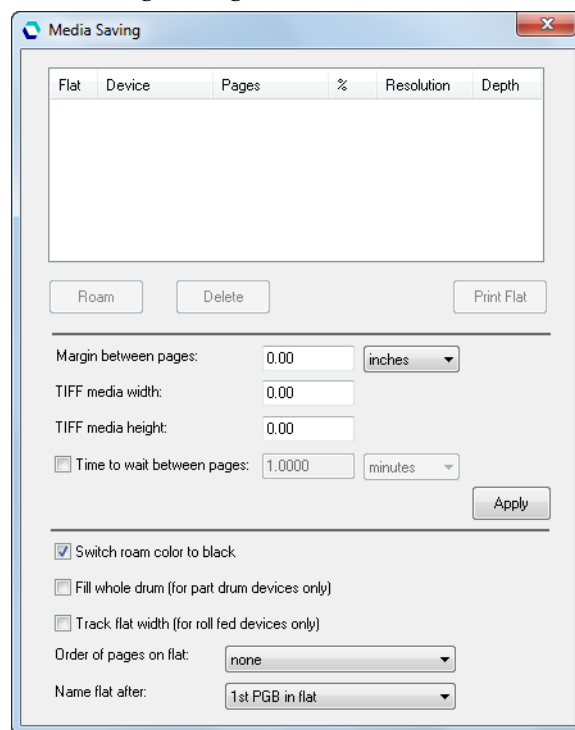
Media Saving

| Flat | Device | Pages | % | Resolution | Depth |
|---|---|---|---|---|---|

Roam
Delete
Print Flat

Margin between pages: 0.00 inches
TIFF media width: 0.00
TIFF media height: 0.00
Time to wait between pages: 1.0000 minutes

Apply

Switch roam color to black
Fill whole drum (for part drum devices only)
Track flat width (for roll fed devices only)

Order of pages on flat: none
Name flat after: 1st PGB in flat